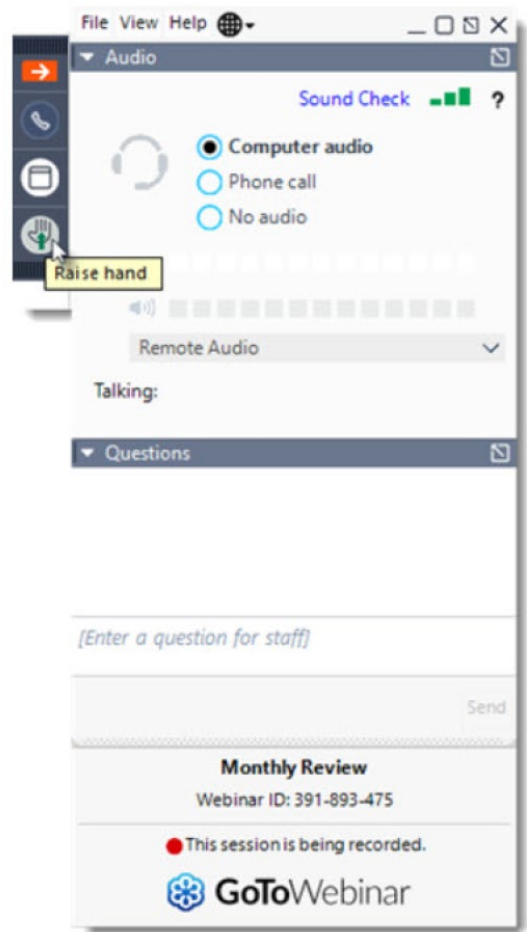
File View Help

Audio

Sound Check ?

Computer audio
Phone call
No audio

Raise hand

Remote Audio

Talking:

Questions

[Enter a question for staff]

Send

Monthly Review
Webinar ID: 391-893-475

This session is being recorded.

GoToWebinar